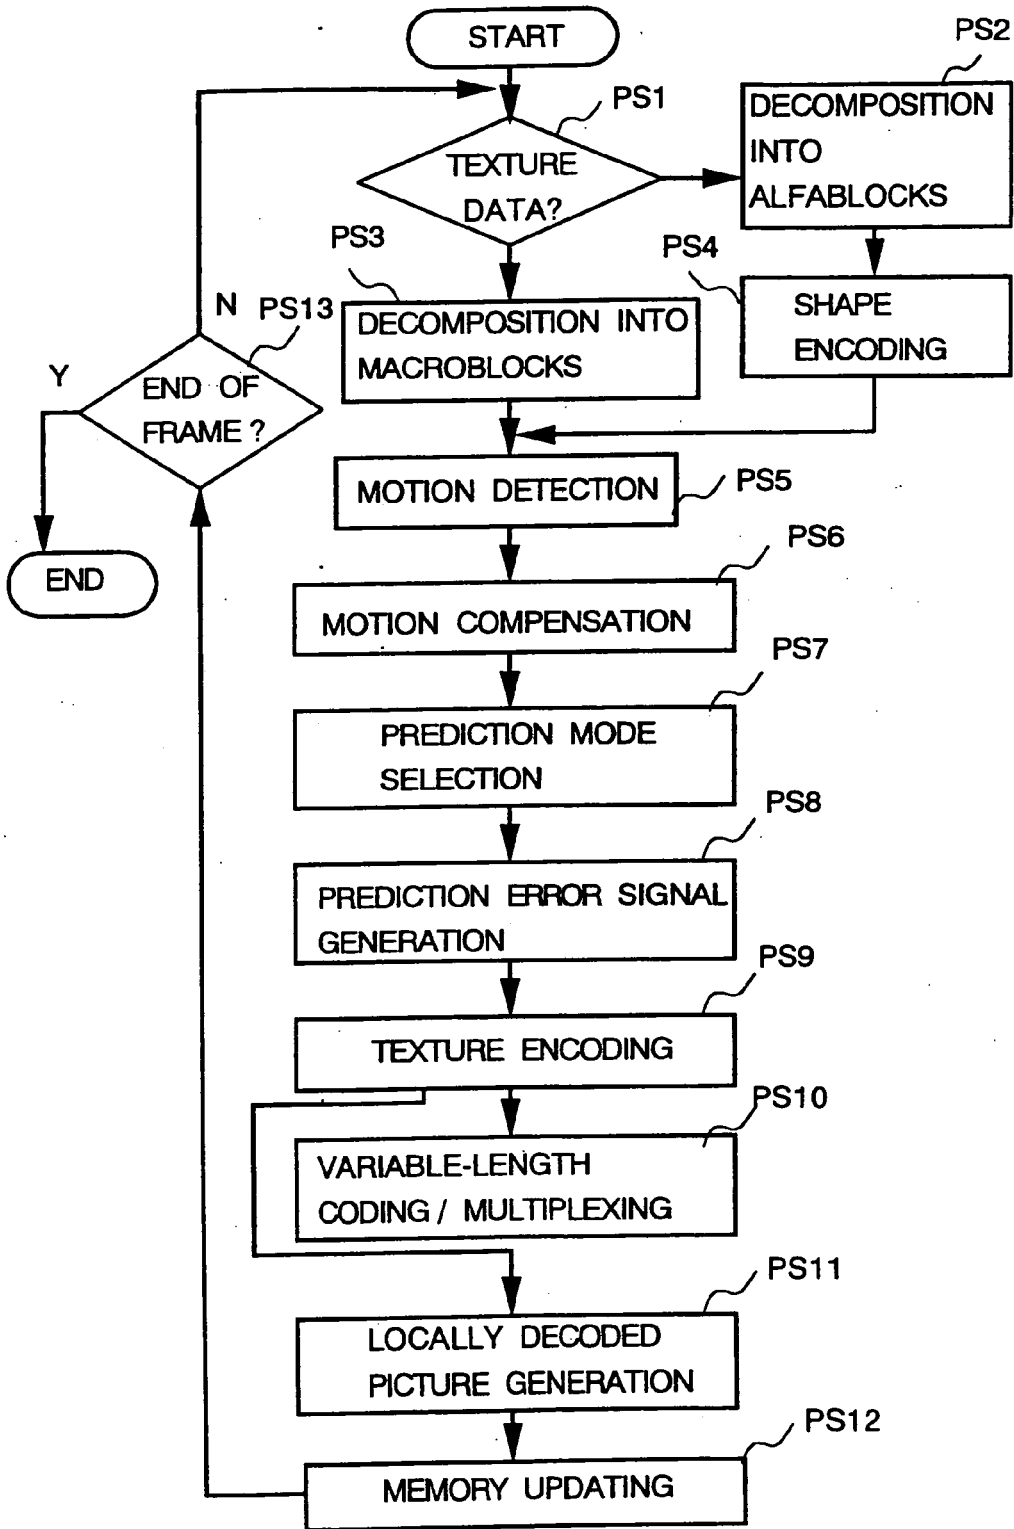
START

PS1

TEXTURE DATA?

PS2

DECOMPOSITION INTO ALFABLOCKS

PS3

DECOMPOSITION INTO MACROBLOCKS

PS4

SHAPE ENCODING

N

PS13

Y

END OF FRAME ?

END

MOTION DETECTION

PS5

PS6

MOTION COMPENSATION

PS7

PREDICTION MODE SELECTION

PS8

PREDICTION ERROR SIGNAL GENERATION

PS9

TEXTURE ENCODING

PS10

VARIABLE-LENGTH CODING / MULTIPLEXING

PS11

LOCALLY DECODED PICTURE GENERATION

PS12

MEMORY UPDATING